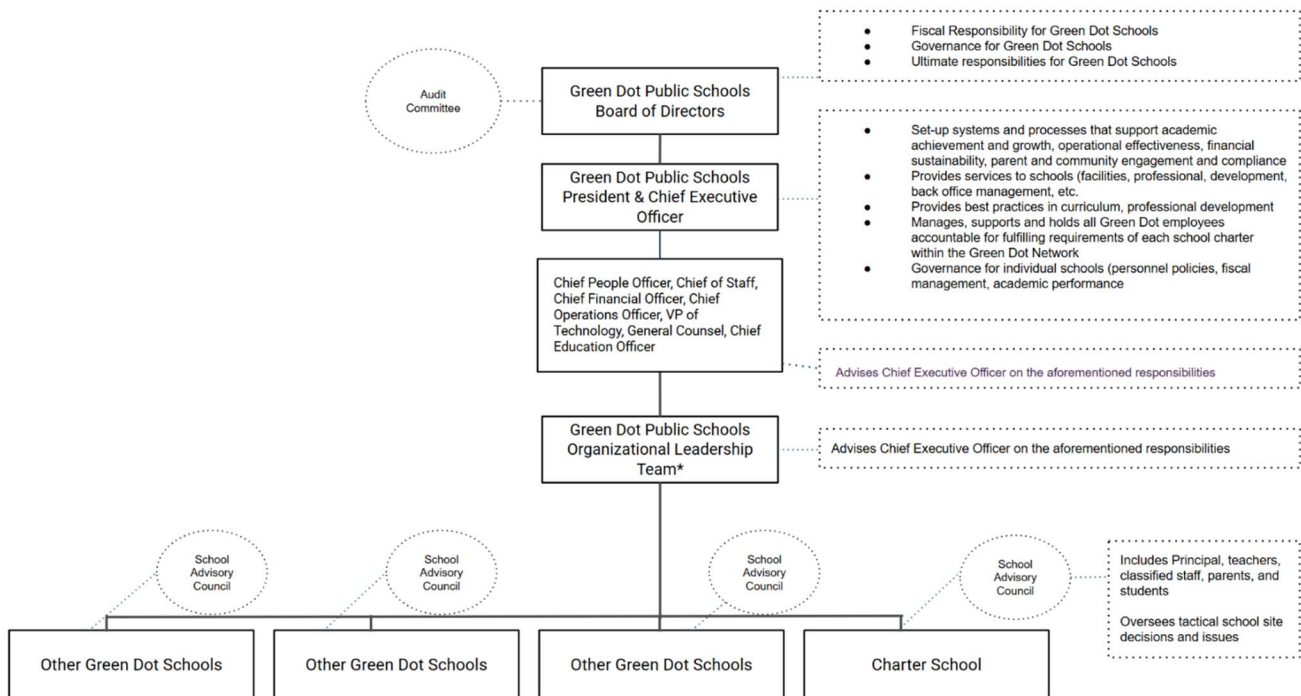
- Fiscal Responsibility for Green Dot Schools
- Governance for Green Dot Schools
- Ultimate responsibilities for Green Dot Schools

Audit Committee

Green Dot Public Schools Board of Directors

- Set-up systems and processes that support academic achievement and growth, operational effectiveness, financial sustainability, parent and community engagement and compliance
- Provides services to schools (facilities, professional, development, back office management, etc.
- Provides best practices in curriculum, professional development
- Manages, supports and holds all Green Dot employees accountable for fulfilling requirements of each school charter within the Green Dot Network
- Governance for individual schools (personnel policies, fiscal management, academic performance

Green Dot Public Schools President & Chief Executive Officer

Chief People Officer, Chief of Staff, Chief Financial Officer, Chief Operations Officer, VP of Technology, General Counsel, Chief Education Officer

Advises Chief Executive Officer on the aforementioned responsibilities

Green Dot Public Schools Organizational Leadership Team*

Advises Chief Executive Officer on the aforementioned responsibilities

School Advisory Council

School Advisory Council

School Advisory Council

School Advisory Council

Includes Principal, teachers, classified staff, parents, and students

Oversees tactical school site decisions and issues

Other Green Dot Schools

Other Green Dot Schools

Other Green Dot Schools

Charter School